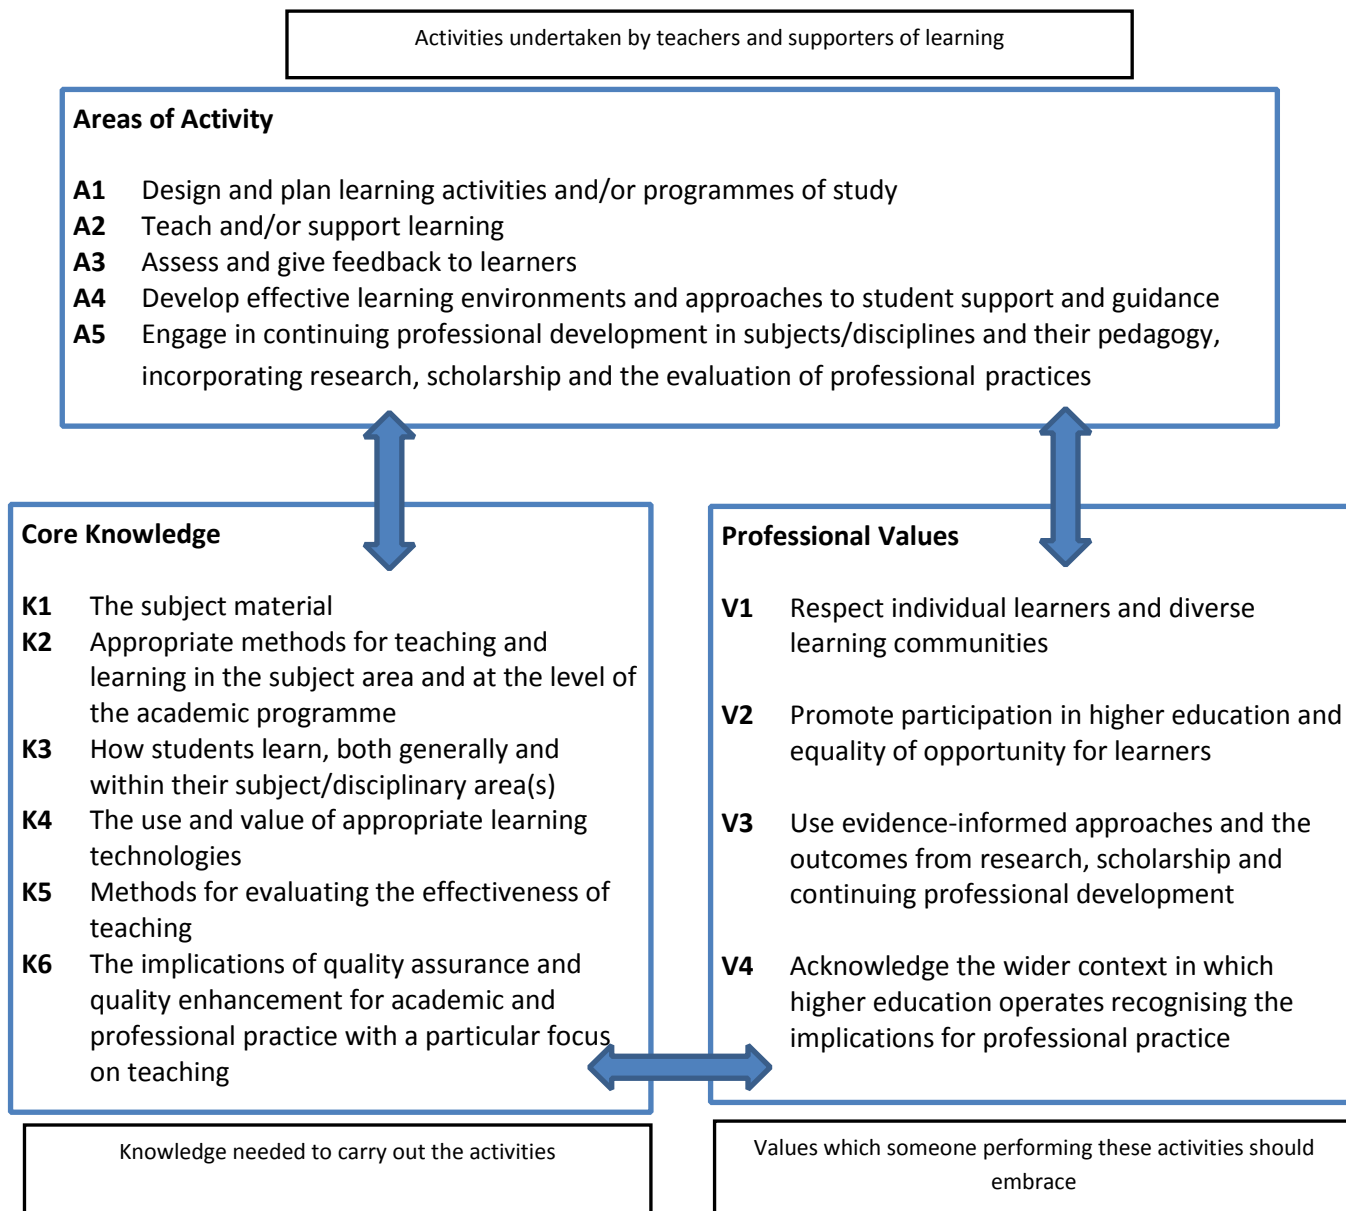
Activities undertaken by teachers and supporters of learning

**Areas of Activity**

**A1** Design and plan learning activities and/or programmes of study
**A2** Teach and/or support learning
**A3** Assess and give feedback to learners
**A4** Develop effective learning environments and approaches to student support and guidance
**A5** Engage in continuing professional development in subjects/disciplines and their pedagogy, incorporating research, scholarship and the evaluation of professional practices

**Core Knowledge**

**K1** The subject material
**K2** Appropriate methods for teaching and learning in the subject area and at the level of the academic programme
**K3** How students learn, both generally and within their subject/disciplinary area(s)
**K4** The use and value of appropriate learning technologies
**K5** Methods for evaluating the effectiveness of teaching
**K6** The implications of quality assurance and quality enhancement for academic and professional practice with a particular focus on teaching

**Professional Values**

**V1** Respect individual learners and diverse learning communities

**V2** Promote participation in higher education and equality of opportunity for learners

**V3** Use evidence-informed approaches and the outcomes from research, scholarship and continuing professional development

**V4** Acknowledge the wider context in which higher education operates recognising the implications for professional practice

Knowledge needed to carry out the activities

Values which someone performing these activities should embrace